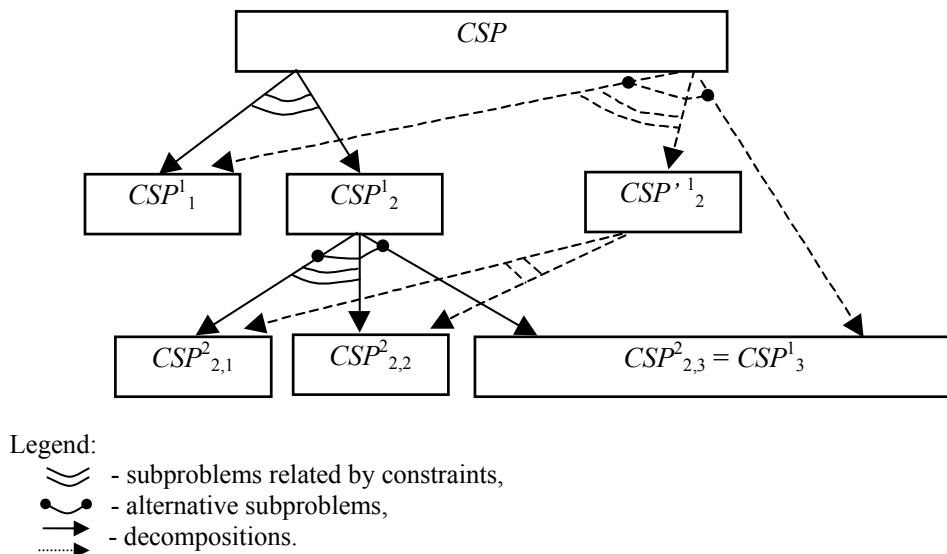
$CSP$

$CSP^1{}_1$

$CSP^1{}_2$

$CSP'{}^1{}_2$

$CSP^2{}_{2,1}$

$CSP^2{}_{2,2}$

$CSP^2{}_{2,3} = CSP^1{}_3$

Legend:
- subproblems related by constraints,
- alternative subproblems,
- decompositions.
- decompositions.